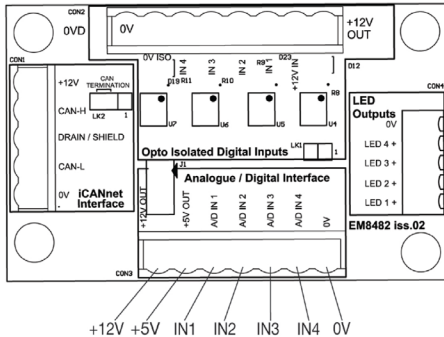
CON2
0VD
0V
+12V
OUT
CON1
+12V
CAN TERMINATION
CAN-H
LK2
1
DRAIN / SHIELD
CAN-L
0V
iCANnet
Interface
0V ISO
IN 4
IN 3
IN 2
IN 1
+12V IN
D23
D12
D19 R11
R10
R9
R8
U7
U6
U5
U4
Opto Isolated Digital Inputs
LK1
1
LED
Outputs
CON4
0V
LED 4 +
LED 3 +
LED 2 +
LED 1 +
J1
+12V OUT
Analogue / Digital Interface
+5V OUT
A/D IN 1
A/D IN 2
A/D IN 3
A/D IN 4
0V
EM8482 iss.02
CON3
+12V +5V IN1 IN2 IN3 IN4 0V